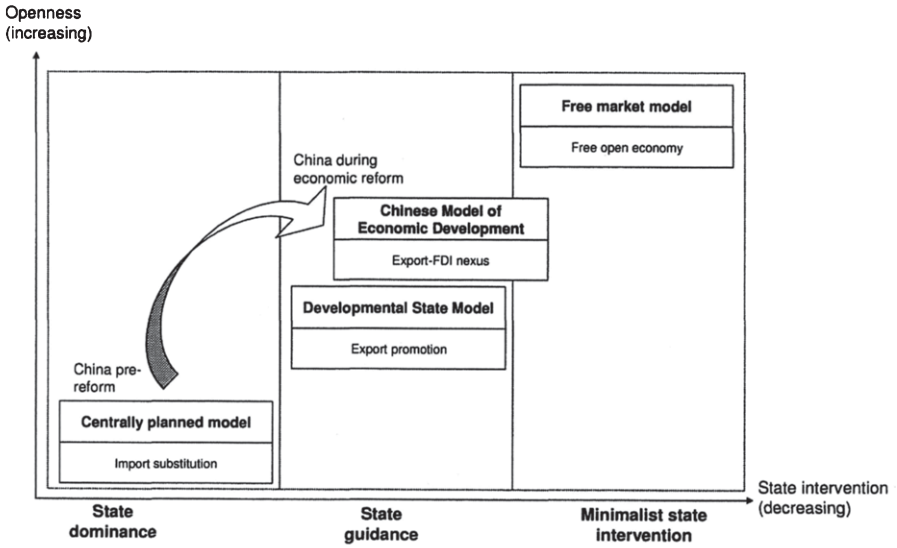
Openness (increasing)

Free market model

Free open economy

China during economic reform

Chinese Model of Economic Development

Export-FDI nexus

Developmental State Model

Export promotion

China pre-reform

Centrally planned model

Import substitution

State intervention (decreasing)

State dominance

State guidance

Minimalist state intervention